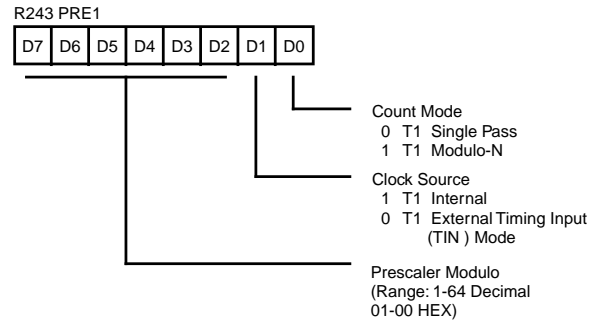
R243 PRE1

| D7 | D6 | D5 | D4 | D3 | D2 | D1 | D0 |
|---|---|---|---|---|---|---|---|

Count Mode
0 T1 Single Pass
1 T1 Modulo-N

Clock Source
1 T1 Internal
0 T1 External Timing Input (TIN ) Mode

Prescaler Modulo
(Range: 1-64 Decimal
01-00 HEX)